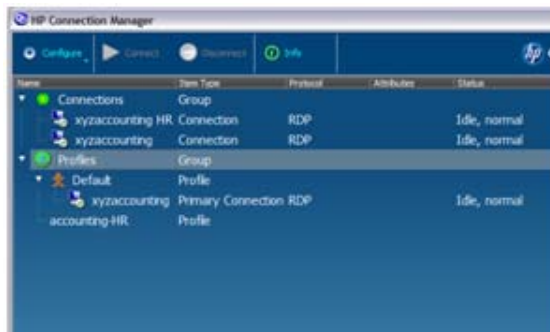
HP Connection Manager

Configure Connect Disconnect Info

| Name | Item Type | Protocol | Attributes | Status |
|---|---|---|---|---|
| Connections | Group | | | |
| xyzaccounting HR | Connection | RDP | | Idle, normal |
| xyzaccounting | Connection | RDP | | Idle, normal |
| Profiles | Group | | | |
| Default | Profile | | | |
| xyzaccounting | Primary Connection | RDP | | Idle, normal |
| accounting-HR | Profile | | | |